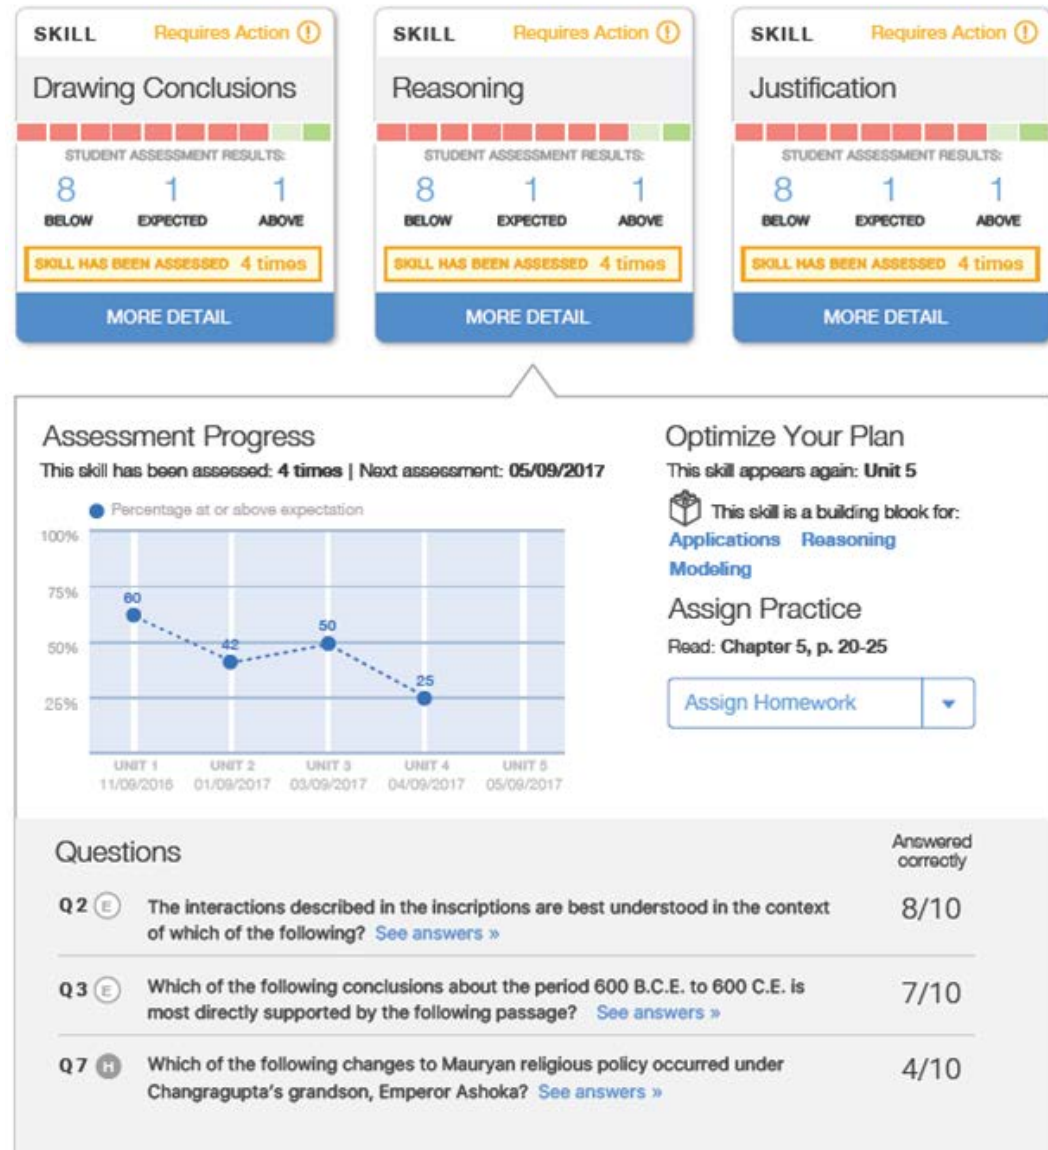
SKILL Requires Action (!)

Drawing Conclusions

STUDENT ASSESSMENT RESULTS:

8 BELOW 1 EXPECTED 1 ABOVE

SKILL HAS BEEN ASSESSED 4 times

MORE DETAIL

SKILL Requires Action (!)

Reasoning

STUDENT ASSESSMENT RESULTS:

8 BELOW 1 EXPECTED 1 ABOVE

SKILL HAS BEEN ASSESSED 4 times

MORE DETAIL

SKILL Requires Action (!)

Justification

STUDENT ASSESSMENT RESULTS:

8 BELOW 1 EXPECTED 1 ABOVE

SKILL HAS BEEN ASSESSED 4 times

MORE DETAIL

Assessment Progress

This skill has been assessed: **4 times** | Next assessment: **05/09/2017**

Percentage at or above expectation

100%
75%
50%
25%

60 42 50 25

UNIT 1 11/09/2016 UNIT 2 01/09/2017 UNIT 3 03/09/2017 UNIT 4 04/09/2017 UNIT 5 05/09/2017

Optimize Your Plan

This skill appears again: **Unit 5**

This skill is a building block for:

Applications Reasoning Modeling

Assign Practice

Read: **Chapter 5, p. 20-25**

Assign Homework

Questions

Answered correctly

Q 2 E The interactions described in the inscriptions are best understood in the context of which of the following? See answers » 8/10

Q 3 E Which of the following conclusions about the period 600 B.C.E. to 600 C.E. is most directly supported by the following passage? See answers » 7/10

Q 7 H Which of the following changes to Mauryan religious policy occurred under Changragupta's grandson, Emperor Ashoka? See answers » 4/10